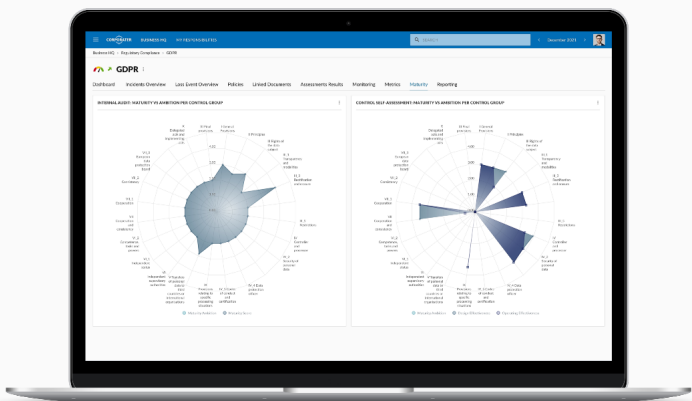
CORPORATER BUSINESS HQ MY FAVOURITE SITES

Search

December 2021

Business HQ > Regulatory Compliance > GDPR

GDPR

Dashboard Incidents Overview Loss Event Overview Policies Linked Documents Assessments Results Monitoring Metrics Maturity Reporting

INTERNAL AUDIT: MATURITY VS AMBITION PER CONTROL GROUP

CONTROL SELF-ASSESSMENT: MATURITY VS AMBITION PER CONTROL GROUP

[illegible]